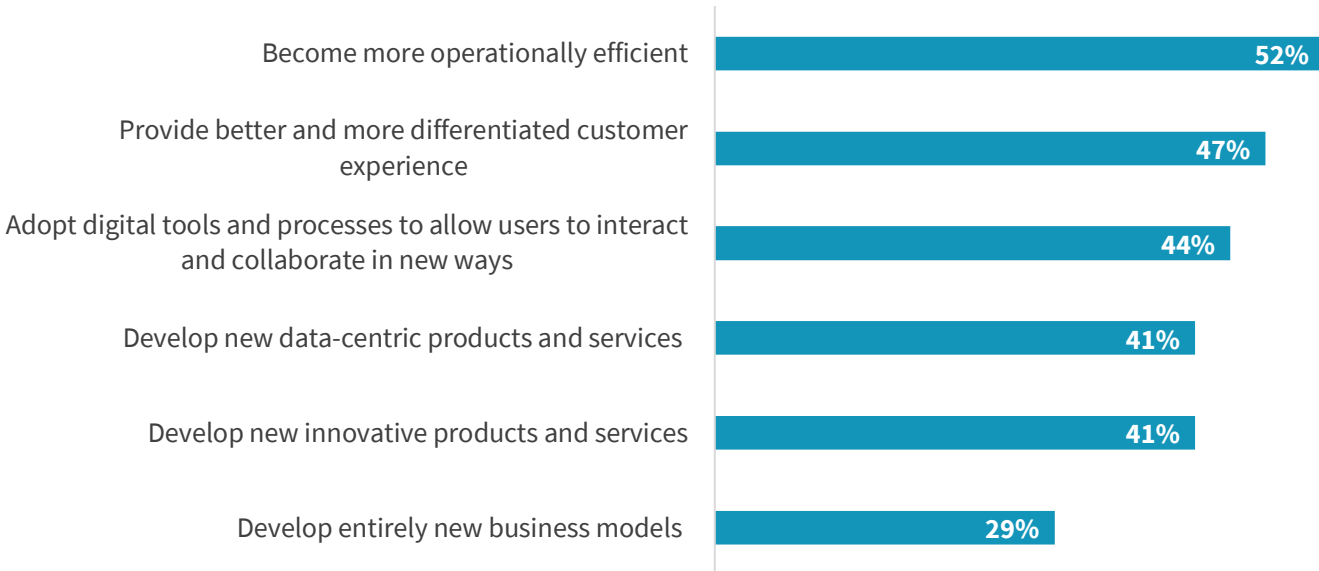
Become more operationally efficient 52%

Provide better and more differentiated customer experience 47%

Adopt digital tools and processes to allow users to interact and collaborate in new ways 44%

Develop new data-centric products and services 41%

Develop new innovative products and services 41%

Develop entirely new business models 29%